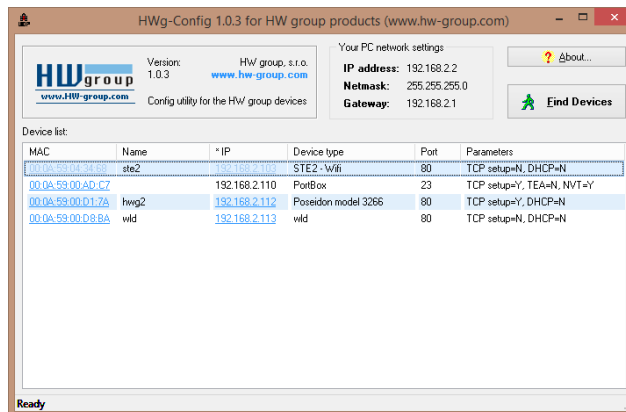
HWg-Config 1.0.3 for HW group products (www.hw-group.com)

HW group
www.HW-group.com

Version:
1.0.3

HW group, s.r.o.
www.hw-group.com

Config utility for the HW group devices

Your PC network settings
IP address: 192.168.2.2
Netmask: 255.255.255.0
Gateway: 192.168.2.1

About...

Find Devices

Device list:

| MAC | Name | * IP | Device type | Port | Parameters |
|---|---|---|---|---|---|
| 00:0A:59:04:34:68 | ste2 | 192.168.2.103 | STE2 - Wifi | 80 | TCP setup=N, DHCP=N |
| 00:0A:59:00:AD:C7 | | 192.168.2.110 | PortBox | 23 | TCP setup=Y, TEA=N, NVT=Y |
| 00:0A:59:00:D1:7A | hwg2 | 192.168.2.112 | Poseidon model 3266 | 80 | TCP setup=Y, DHCP=N |
| 00:0A:59:00:D8:BA | wld | 192.168.2.113 | wld | 80 | TCP setup=N, DHCP=N |

Ready